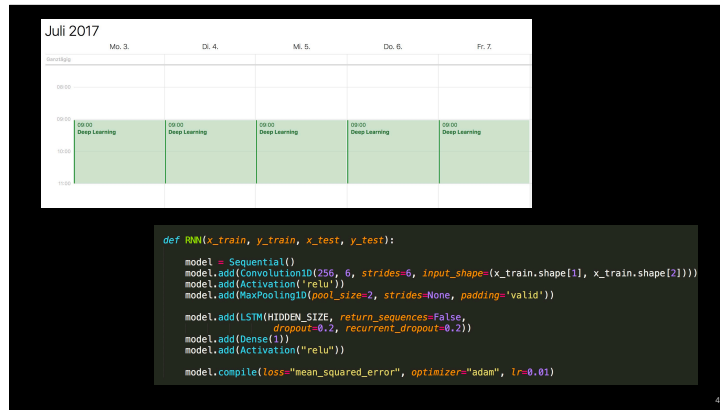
Juli 2017

| Mo. 3. | Di. 4. | Mi. 5. | Do. 6. | Fr. 7. |
|---|---|---|---|---|

Ganztägig

08:00

09:00

10:00

11:00

09:00 Deep Learning

09:00 Deep Learning

09:00 Deep Learning

09:00 Deep Learning

09:00 Deep Learning

def RNN(x_train, y_train, x_test, y_test):

    model = Sequential()
    model.add(Convolution1D(256, 6, strides=6, input_shape=(x_train.shape[1], x_train.shape[2])))
    model.add(Activation('relu'))
    model.add(MaxPooling1D(pool_size=2, strides=None, padding='valid'))

    model.add(LSTM(HIDDEN_SIZE, return_sequences=False,
                   dropout=0.2, recurrent_dropout=0.2))
    model.add(Dense(1))
    model.add(Activation("relu"))

    model.compile(loss="mean_squared_error", optimizer="adam", lr=0.01)

4